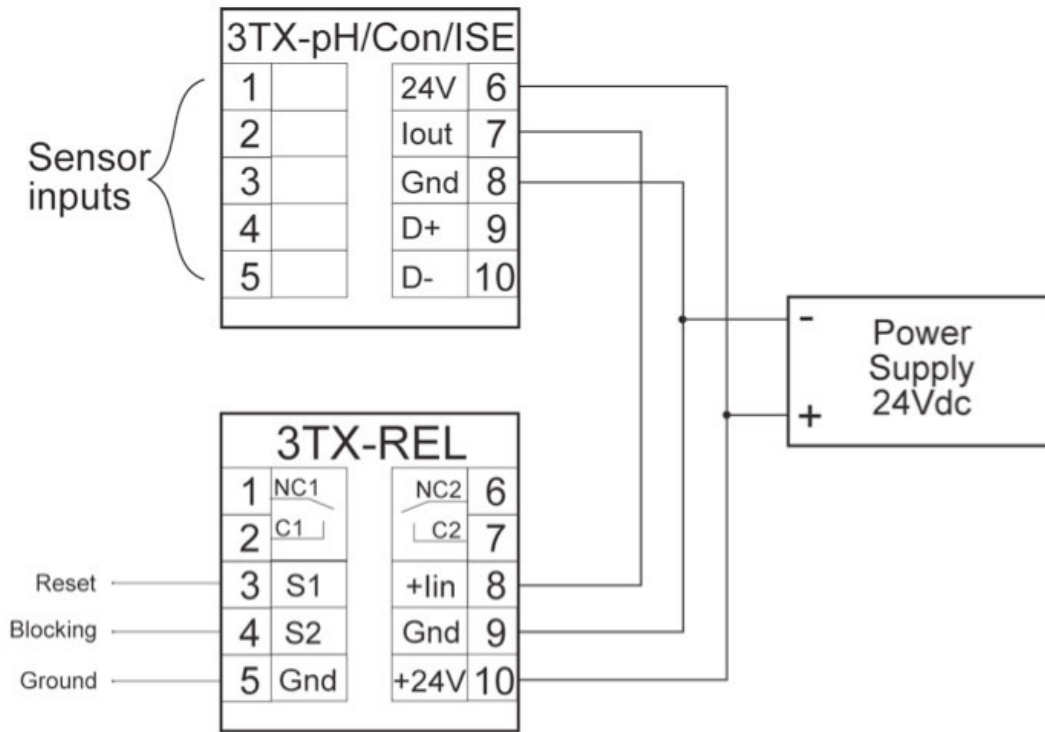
3TX-pH/Con/ISE

| 1 | | 24V | 6 |
|---|---|---|---|
| 2 | | Iout | 7 |
| 3 | | Gnd | 8 |
| 4 | | D+ | 9 |
| 5 | | D- | 10 |

Sensor inputs

-
Power Supply 24Vdc
+

3TX-REL

| 1 | NC1 | NC2 | 6 |
|---|---|---|---|
| 2 | C1 | C2 | 7 |
| 3 | S1 | +Iin | 8 |
| 4 | S2 | Gnd | 9 |
| 5 | Gnd | +24V | 10 |

Reset
Blocking
Ground